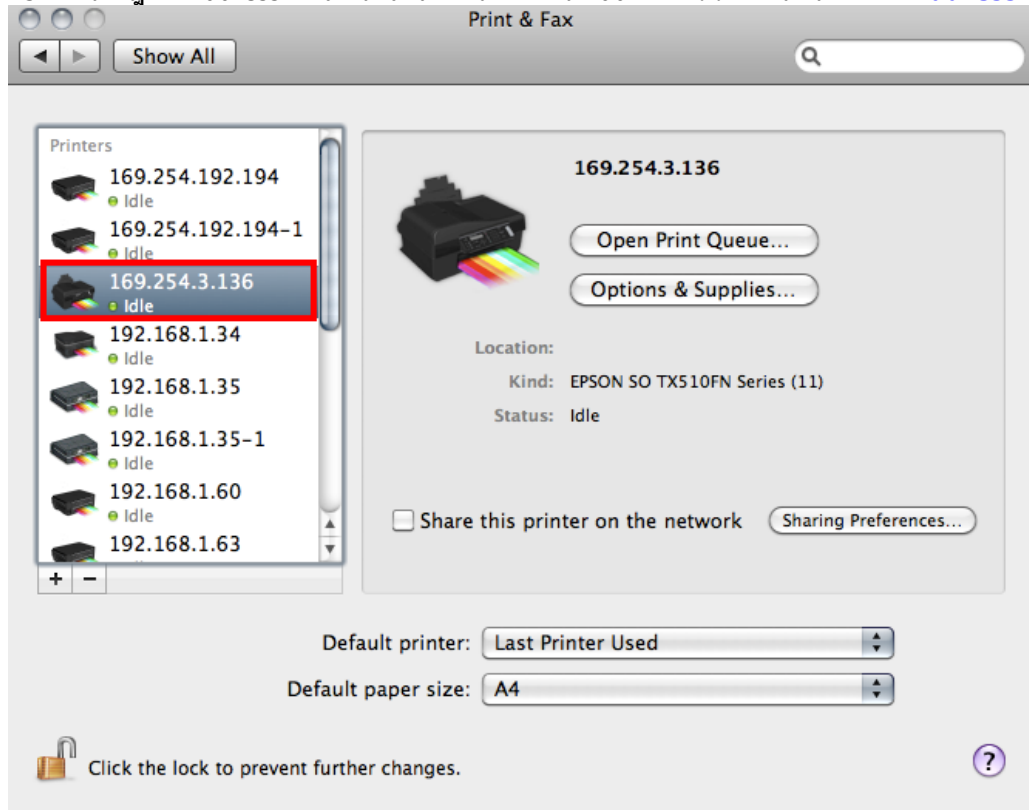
Print & Fax

Show All

Printers
169.254.192.194
Idle
169.254.192.194-1
Idle
169.254.3.136
Idle
192.168.1.34
Idle
192.168.1.35
Idle
192.168.1.35-1
Idle
192.168.1.60
Idle
192.168.1.63

+ −

169.254.3.136

Open Print Queue...

Options & Supplies...

Location:
Kind: EPSON SO TX510FN Series (11)
Status: Idle

Share this printer on the network

Sharing Preferences...

Default printer: Last Printer Used

Default paper size: A4

Click the lock to prevent further changes.

?